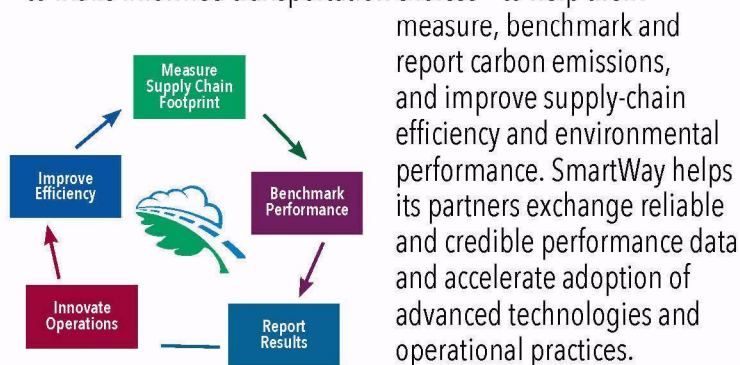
Measure Supply Chain Footprint

Benchmark Performance

Report Results

Innovate Operations

Improve Efficiency

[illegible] measure, benchmark and report carbon emissions, and improve supply-chain efficiency and environmental performance. SmartWay helps its partners exchange reliable and credible performance data and accelerate adoption of advanced technologies and operational practices.